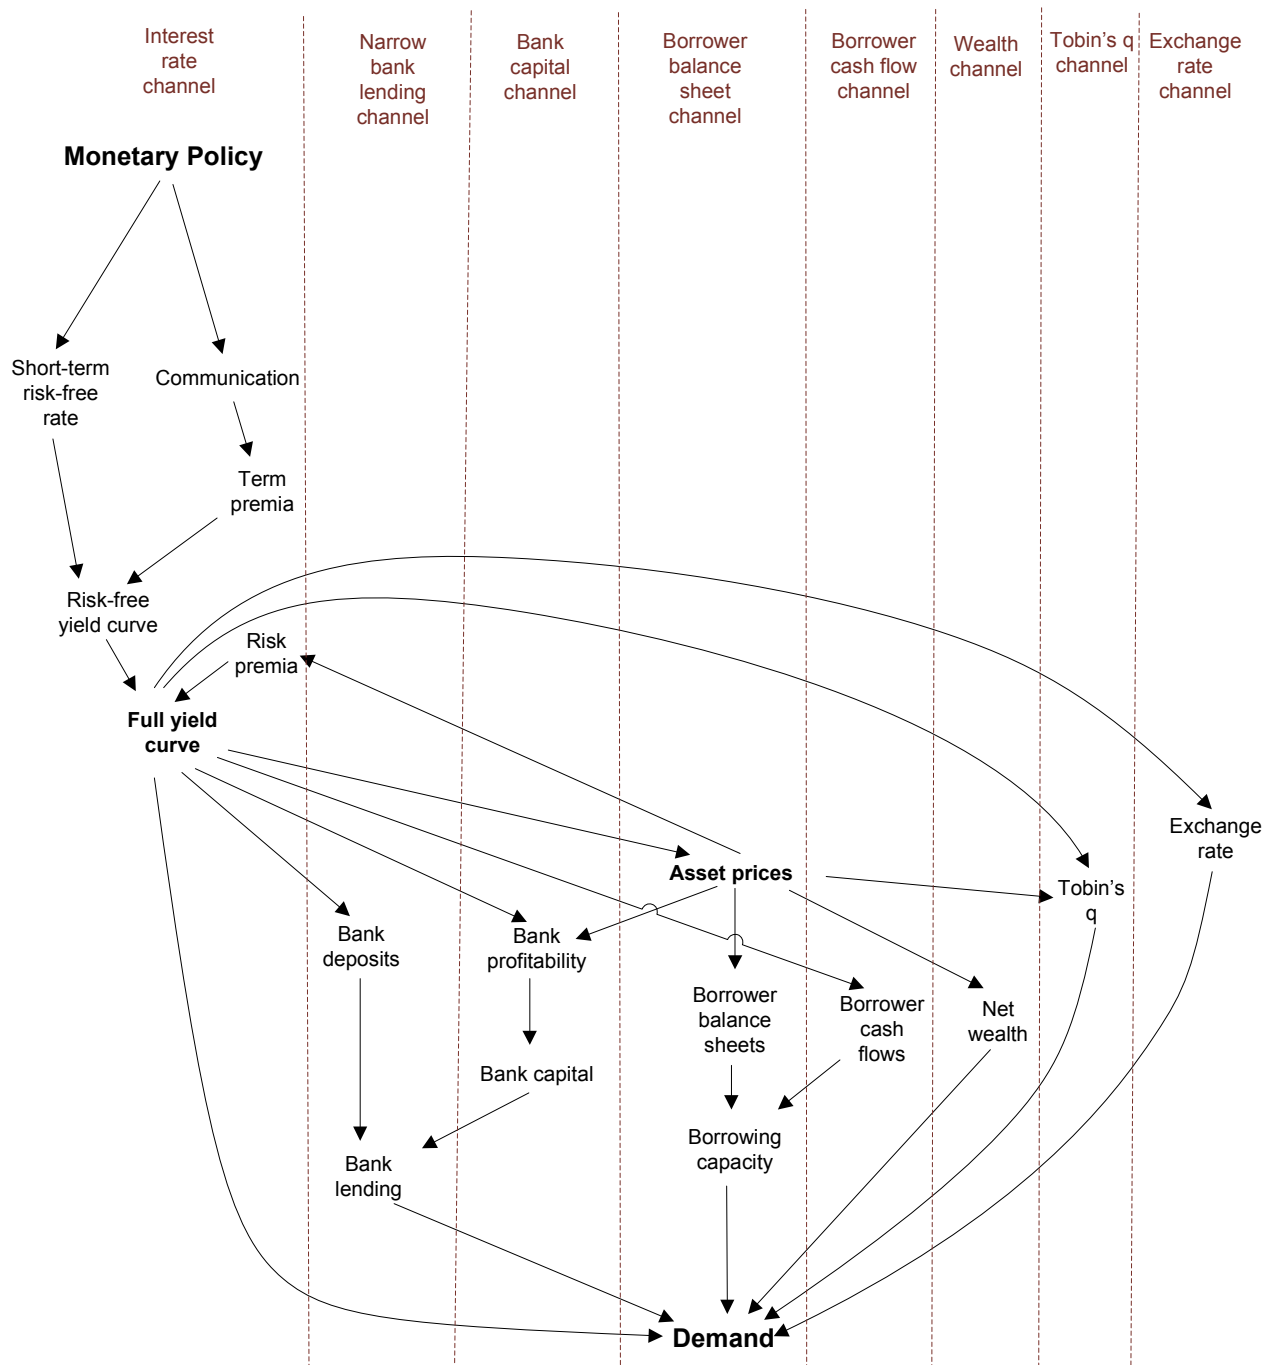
Interest rate channel

Narrow bank lending channel

Bank capital channel

Borrower balance sheet channel

Borrower cash flow channel

Wealth channel

Tobin's q channel

Exchange rate channel

Monetary Policy

Short-term risk-free rate

Communication

Term premia

Risk-free yield curve

Risk premia

Full yield curve

Asset prices

Exchange rate

Tobin's q

Bank deposits

Bank profitability

Borrower balance sheets

Borrower cash flows

Net wealth

Bank capital

Borrowing capacity

Bank lending

Demand